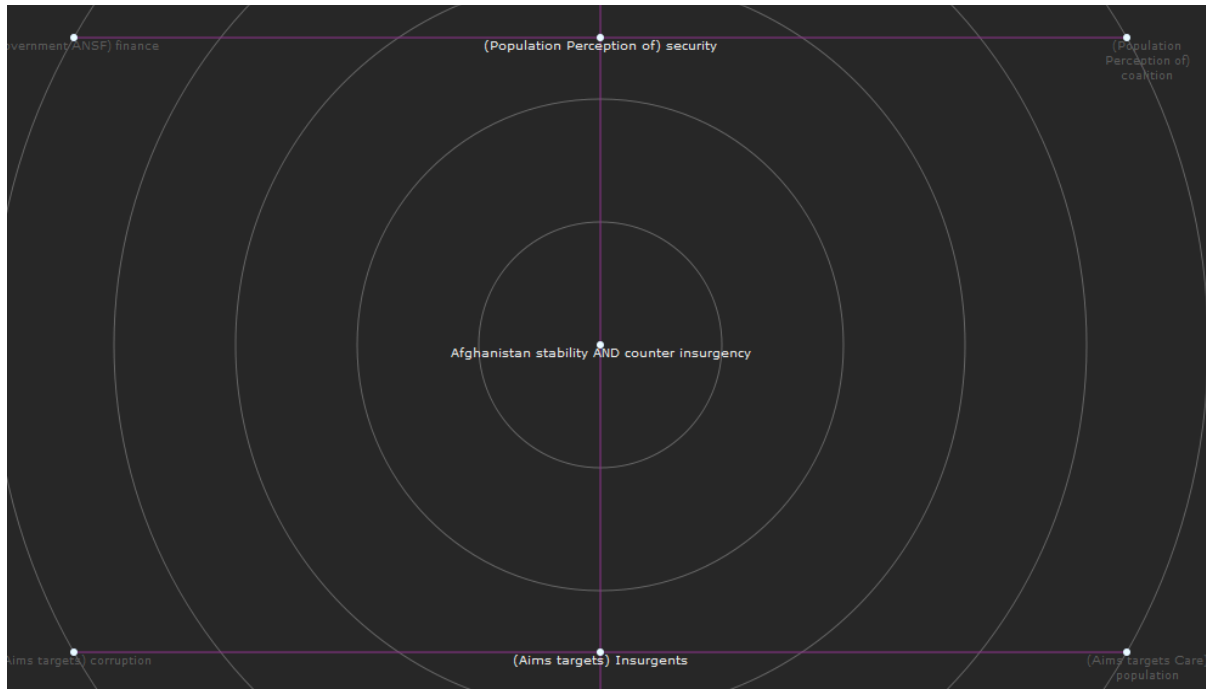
overnment ANSF) finance

(Population Perception of) security

(Population Perception of) coalition

Afghanistan stability AND counter insurgency

Aims targets) corruption

(Aims targets) Insurgents

(Aims targets Care) population